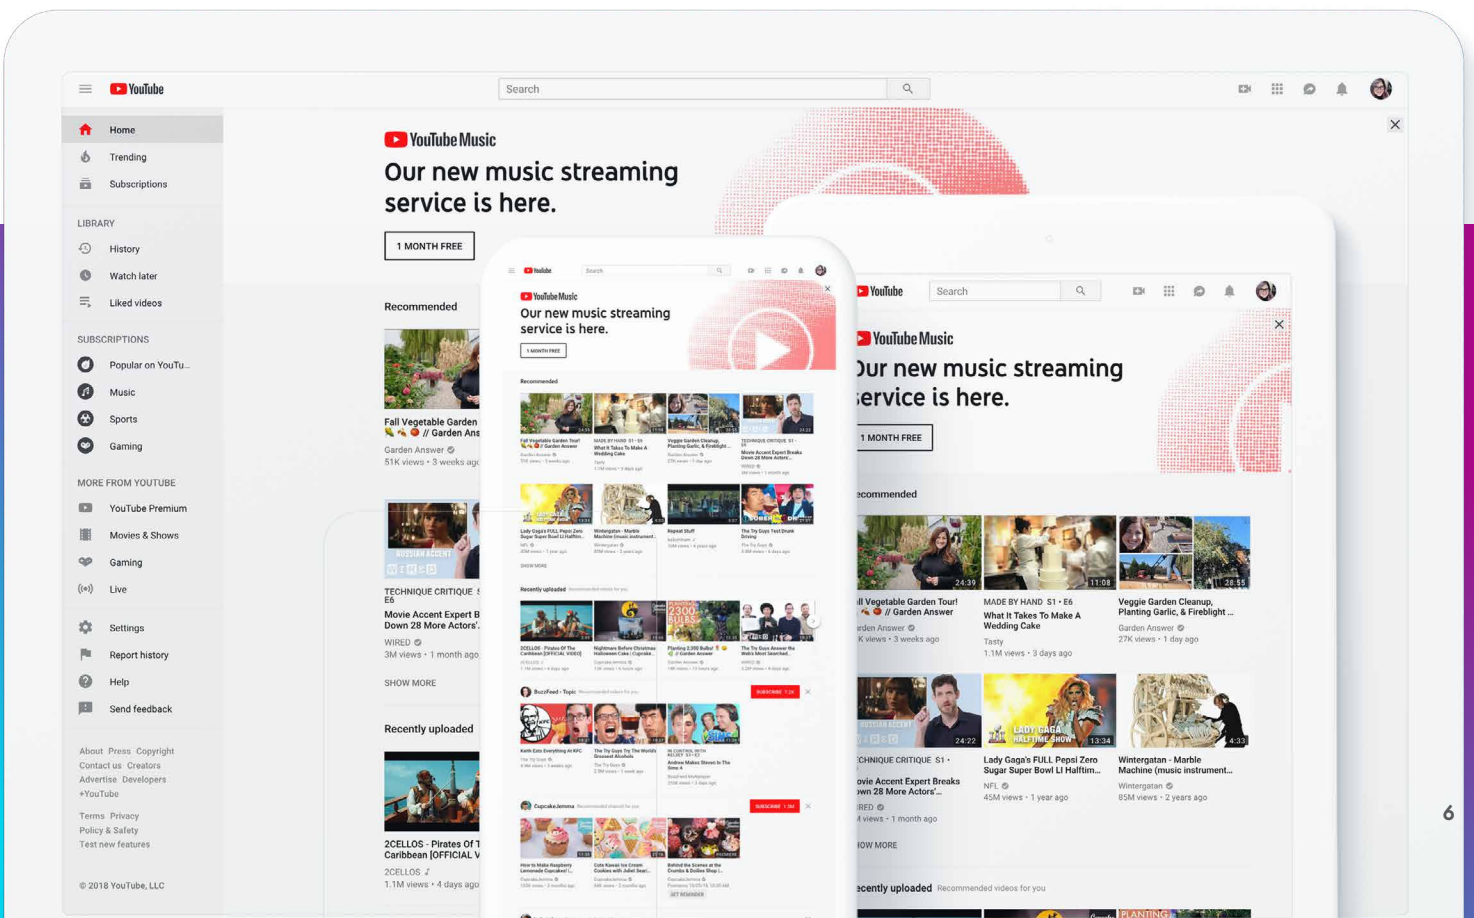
YouTube

Search

Home
Trending
Subscriptions

LIBRARY
History
Watch later
Liked videos

SUBSCRIPTIONS
Popular on YouTu...
Music
Sports
Gaming

MORE FROM YOUTUBE
YouTube Premium
Movies & Shows
Gaming
Live

Settings
Report history
Help
Send feedback

About Press Copyright
Contact us Creators
Advertise Developers
+YouTube

Terms Privacy
Policy & Safety
Test new features

© 2018 YouTube, LLC

YouTube Music
Our new music streaming service is here.

1 MONTH FREE

Recommended

Fall Vegetable Garden // Garden Ans
Garden Answer
51K views • 3 weeks ago

TECHNIQUE CRITIQUE E6
Movie Accent Expert B Down 28 More Actors'
WIRED
3M views • 1 month ago

SHOW MORE

Recently uploaded

2CELLOS - Pirates Of T Caribbean [OFFICIAL V
2CELLOS
1.1M views • 4 days ago

YouTube
Search
YouTube Music
Our new music streaming service is here.
1 MONTH FREE
Recommended
Recently uploaded
BuzzFeed - Topic
SUBSCRIBE
CupcakeJemma
SUBSCRIBE

YouTube
Search
YouTube Music
Our new music streaming service is here.
1 MONTH FREE
ecommended

24:39
ll Vegetable Garden Tour! // Garden Answer
arden Answer
K views • 3 weeks ago

11:08
MADE BY HAND S1 • E6
What It Takes To Make A Wedding Cake
Tasty
1.1M views • 3 days ago

28:55
Veggie Garden Cleanup, Planting Garlic, & Fireblight ...
Garden Answer
27K views • 1 day ago

24:22
CHNIQUE CRITIQUE S1 •
ovie Accent Expert Breaks own 28 More Actors'...
IRED
views • 1 month ago

13:34
LADY GAGA HALFTIME SHOW
Lady Gaga's FULL Pepsi Zero Sugar Super Bowl LI Halftim...
NFL
45M views • 1 year ago

4:33
Wintergatan - Marble Machine (music instrument...
Wintergatan
85M views • 2 years ago

OW MORE

ecently uploaded Recommended videos for you

6